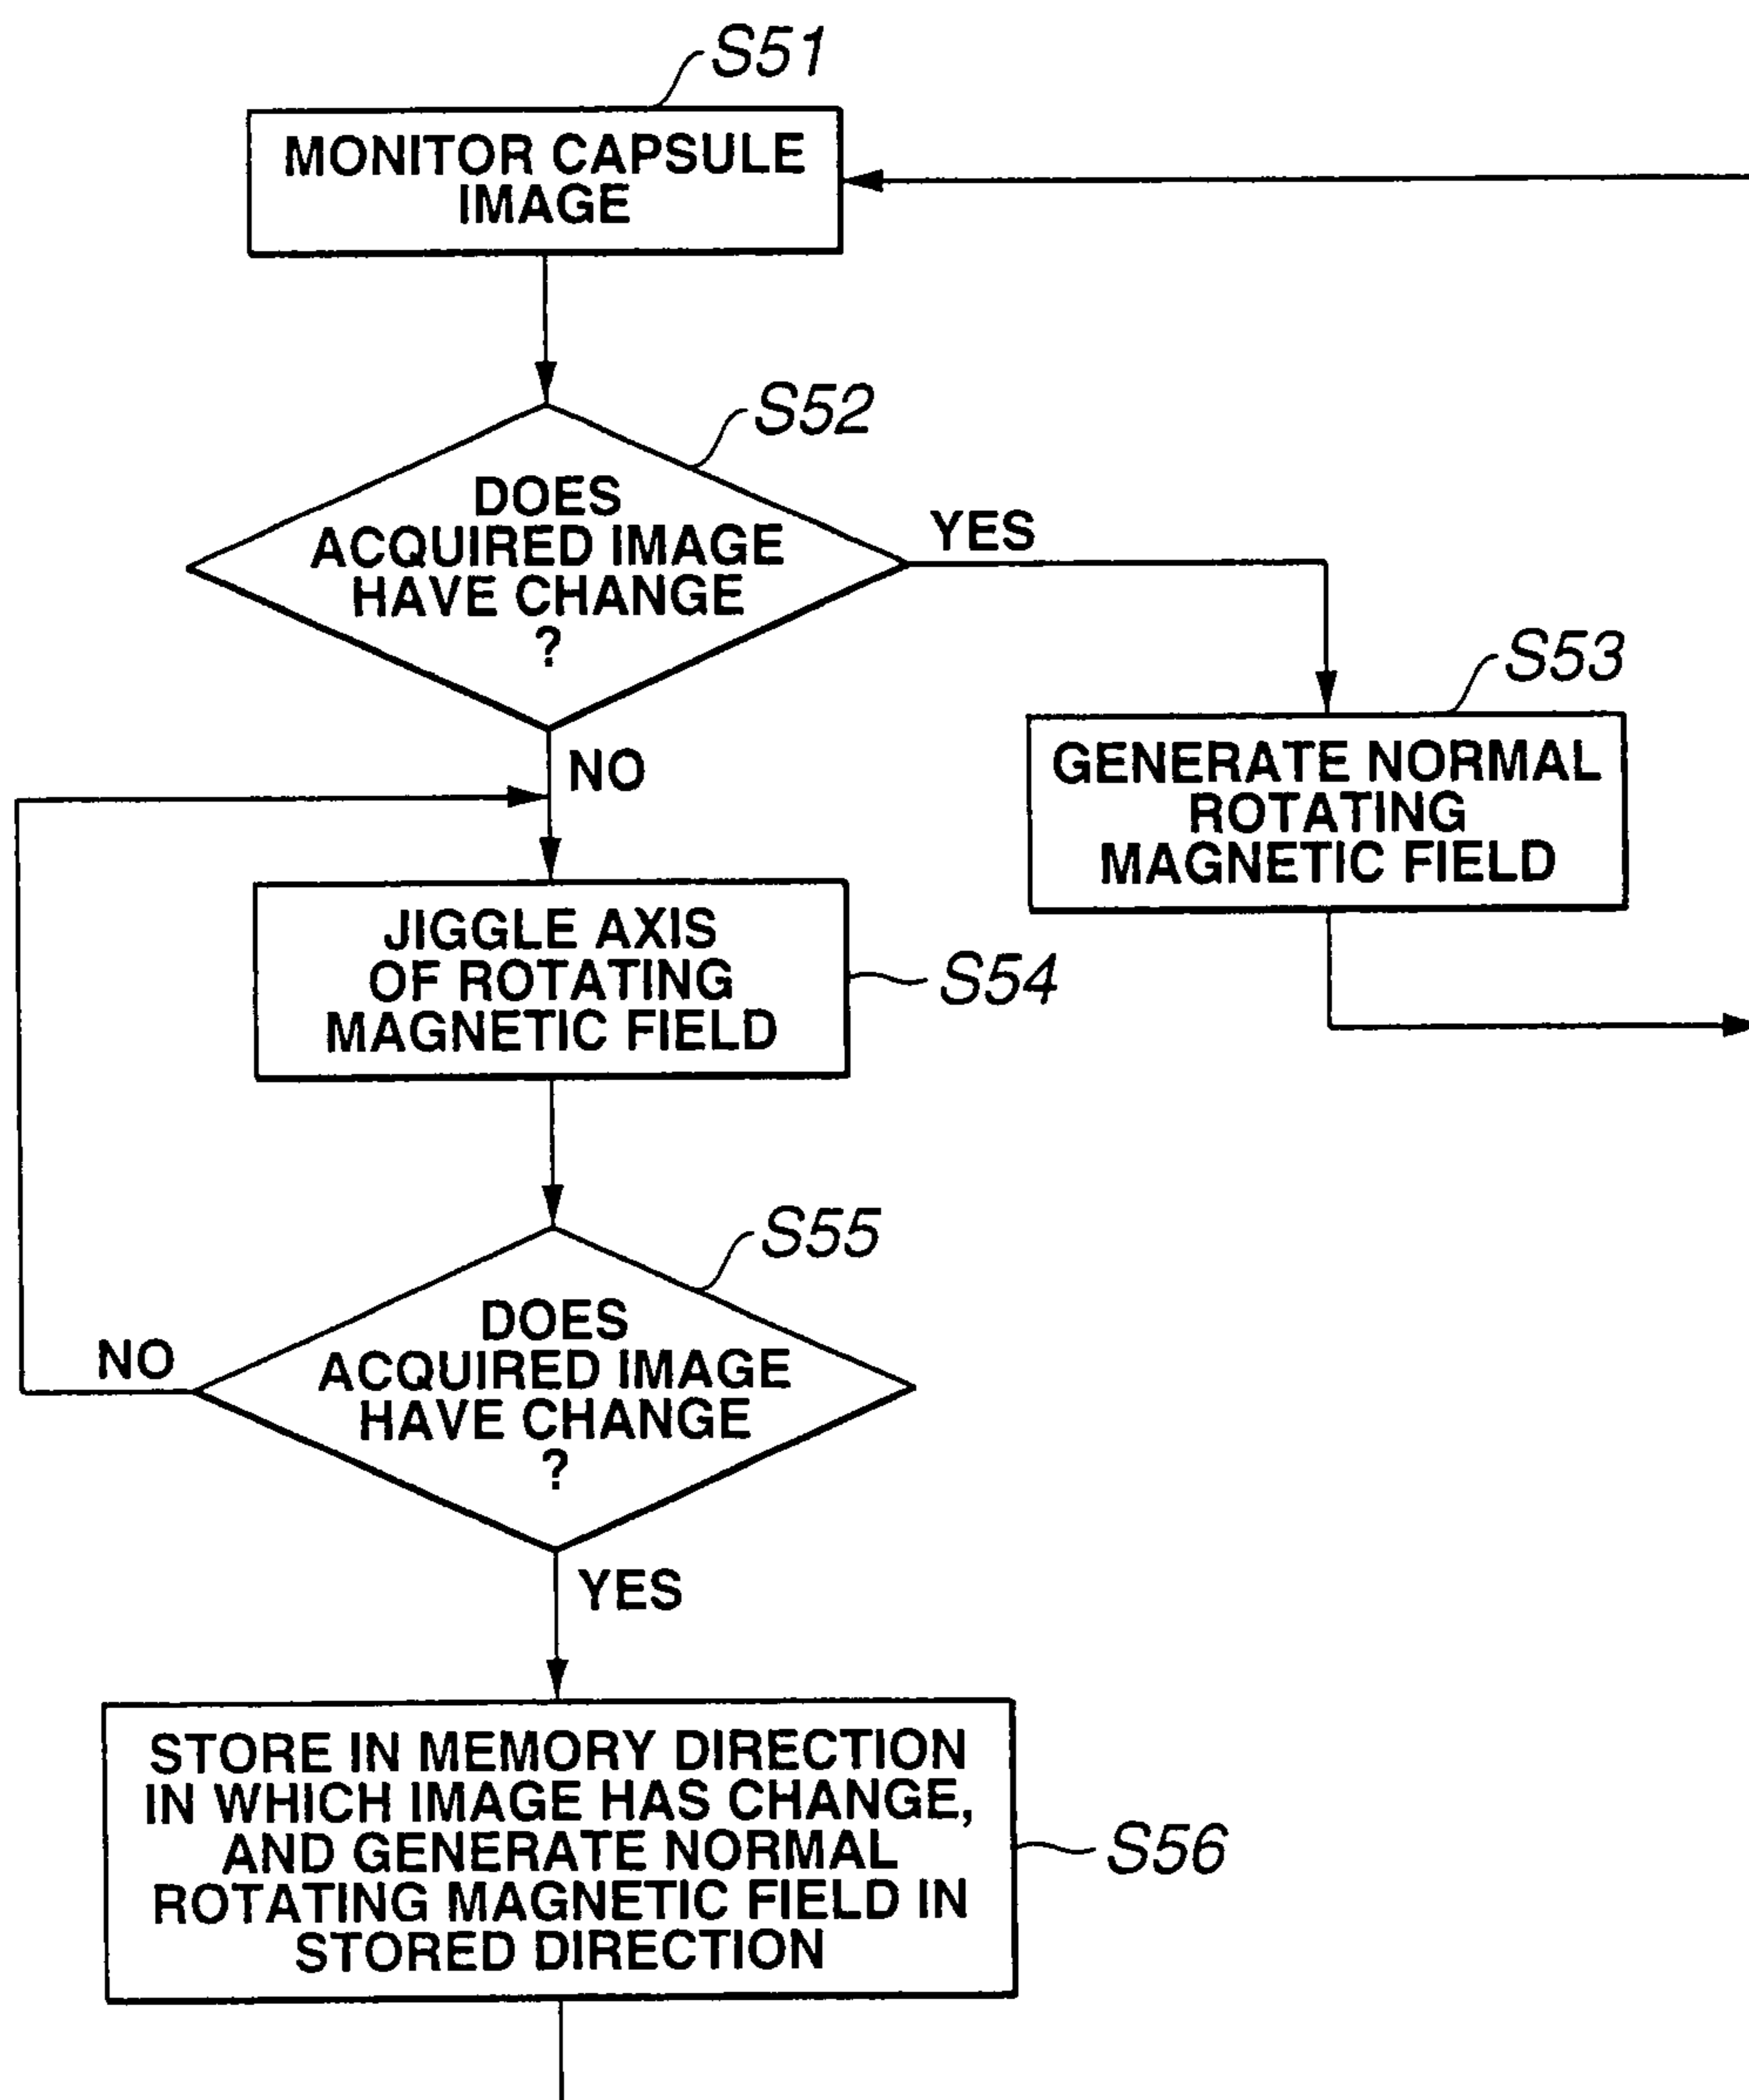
S51
MONITOR CAPSULE IMAGE

S52
DOES ACQUIRED IMAGE HAVE CHANGE ?

YES

S53
GENERATE NORMAL ROTATING MAGNETIC FIELD

NO

JIGGLE AXIS OF ROTATING MAGNETIC FIELD
S54

S55
DOES ACQUIRED IMAGE HAVE CHANGE ?

NO

YES

STORE IN MEMORY DIRECTION IN WHICH IMAGE HAS CHANGE, AND GENERATE NORMAL ROTATING MAGNETIC FIELD IN STORED DIRECTION
S56